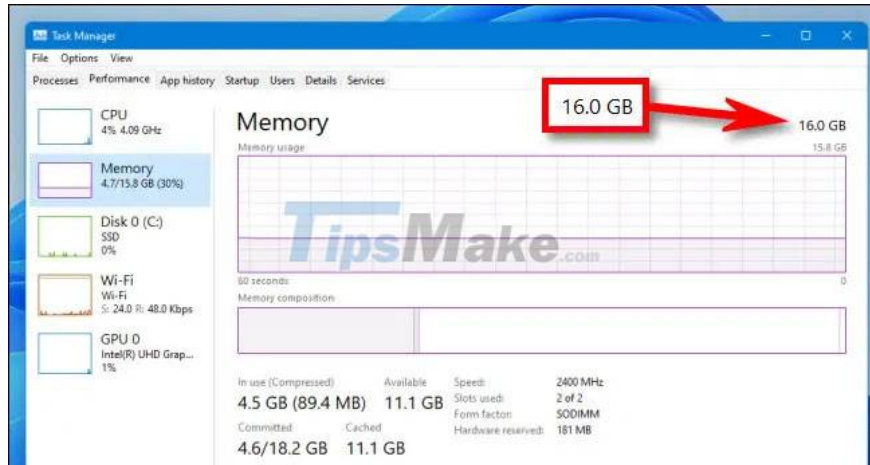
Task Manager

File Options View

Processes Performance App history Startup Users Details Services

CPU
4% 4.09 GHz

Memory
4.7/15.8 GB (30%)

Disk 0 (C:)
SSD
0%

Wi-Fi
Wi-Fi
S: 24.0 R: 48.0 Kbps

GPU 0
Intel(R) UHD Grap...
1%

Memory

16.0 GB

16.0 GB

Memory usage

15.8 GB

TipsMake.com

60 seconds

0

Memory composition

In use (Compressed)
4.5 GB (89.4 MB)

Available
11.1 GB

Committed
4.6/18.2 GB

Cached
11.1 GB

| | |
|---|---|
| Speed: | 2400 MHz |
| Slots used: | 2 of 2 |
| Form factor: | SODIMM |
| Hardware reserved: | 181 MB |